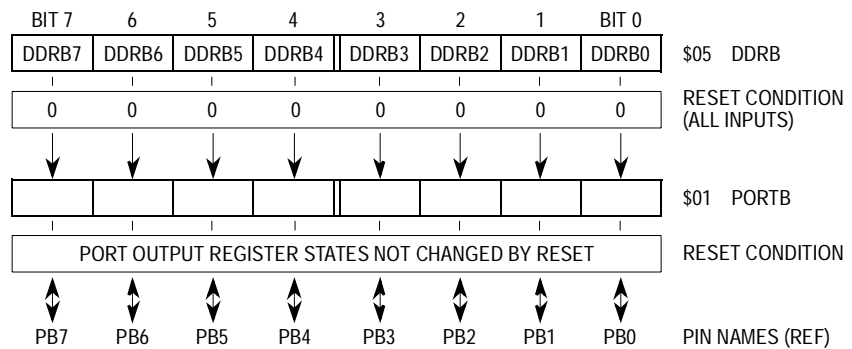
| BIT 7 | 6 | 5 | 4 | 3 | 2 | 1 | BIT 0 | |
|---|---|---|---|---|---|---|---|---|
| DDRB7 | DDRB6 | DDRB5 | DDRB4 | DDRB3 | DDRB2 | DDRB1 | DDRB0 | \$05 DDRB |
| 0 | 0 | 0 | 0 | 0 | 0 | 0 | 0 | RESET CONDITION (ALL INPUTS) |
| | | | | | | | | \$01 PORTB |

PORT OUTPUT REGISTER STATES NOT CHANGED BY RESET — RESET CONDITION

PB7 PB6 PB5 PB4 PB3 PB2 PB1 PB0 PIN NAMES (REF)